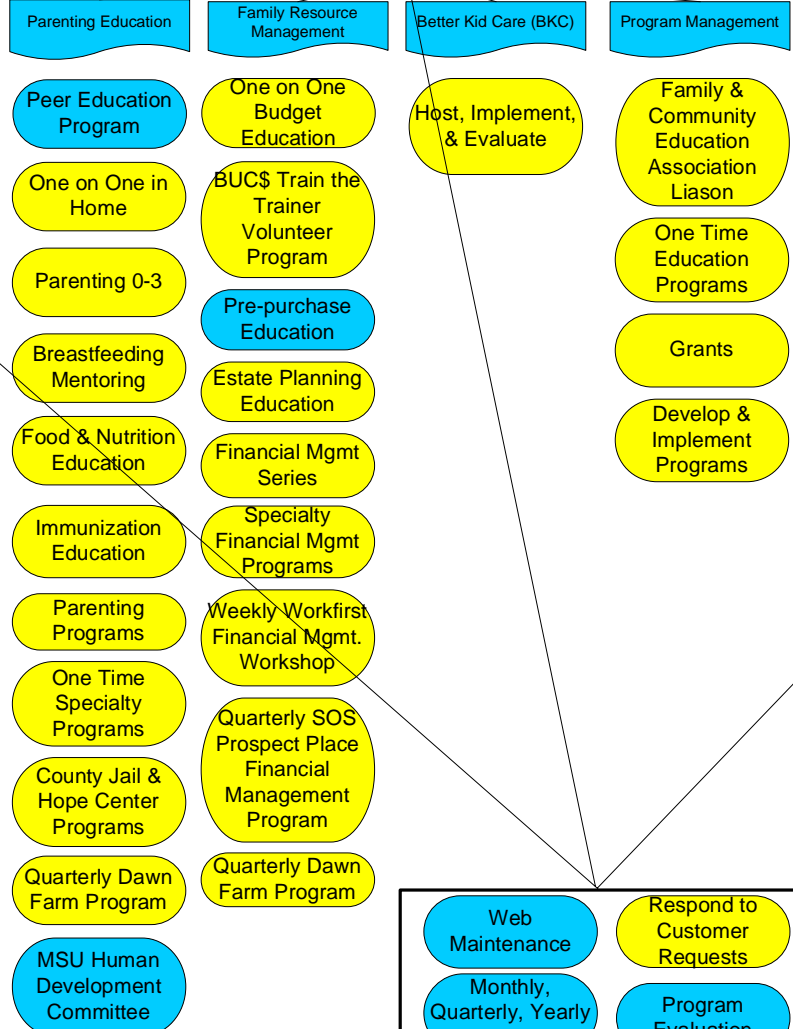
Parenting Education

Peer Education Program

One on One in Home

Parenting 0-3

Breastfeeding Mentoring

Food & Nutrition Education

Immunization Education

Parenting Programs

One Time Specialty Programs

County Jail & Hope Center Programs

Quarterly Dawn Farm Program

MSU Human Development Committee

Family Resource Management

One on One Budget Education

BUC$ Train the Trainer Volunteer Program

Pre-purchase Education

Estate Planning Education

Financial Mgmt Series

Specialty Financial Mgmt Programs

Weekly Workfirst Financial Mgmt. Workshop

Quarterly SOS Prospect Place Financial Management Program

Quarterly Dawn Farm Program

Better Kid Care (BKC)

Host, Implement, & Evaluate

Program Management

Family & Community Education Association Liason

One Time Education Programs

Grants

Develop & Implement Programs

Web Maintenance

Respond to Customer Requests

Monthly, Quarterly, Yearly

Program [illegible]